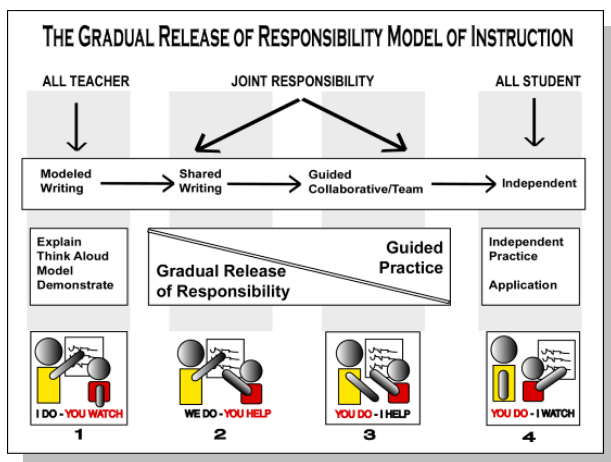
THE GRADUAL RELEASE OF RESPONSIBILITY MODEL OF INSTRUCTION

ALL TEACHER

JOINT RESPONSIBILITY

ALL STUDENT

Modeled Writing

Shared Writing

Guided Collaborative/Team

Independent

Explain
Think Aloud
Model
Demonstrate

Gradual Release of Responsibility

Guided Practice

Independent Practice

Application

I DO - YOU WATCH

1

WE DO - YOU HELP

2

YOU DO - I HELP

3

YOU DO - I WATCH

4